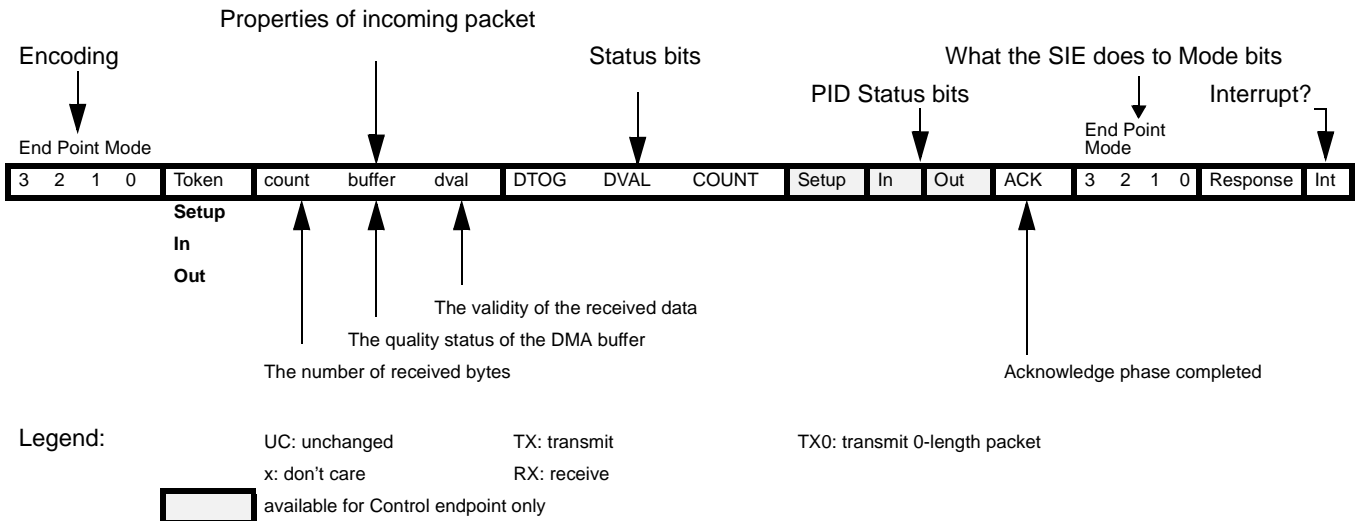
Properties of incoming packet

Encoding

Status bits

What the SIE does to Mode bits

PID Status bits

Interrupt?

End Point Mode

End Point Mode

| 3 | 2 | 1 | 0 | Token | count | buffer | dval | DTOG | DVAL | COUNT | Setup | In | Out | ACK | 3 | 2 | 1 | 0 | Response | Int |
|---|---|---|---|---|---|---|---|---|---|---|---|---|---|---|---|---|---|---|---|---|

Setup
In
Out

The validity of the received data

The quality status of the DMA buffer

The number of received bytes

Acknowledge phase completed

Legend:

UC: unchanged
TX: transmit
TX0: transmit 0-length packet
x: don't care
RX: receive
available for Control endpoint only